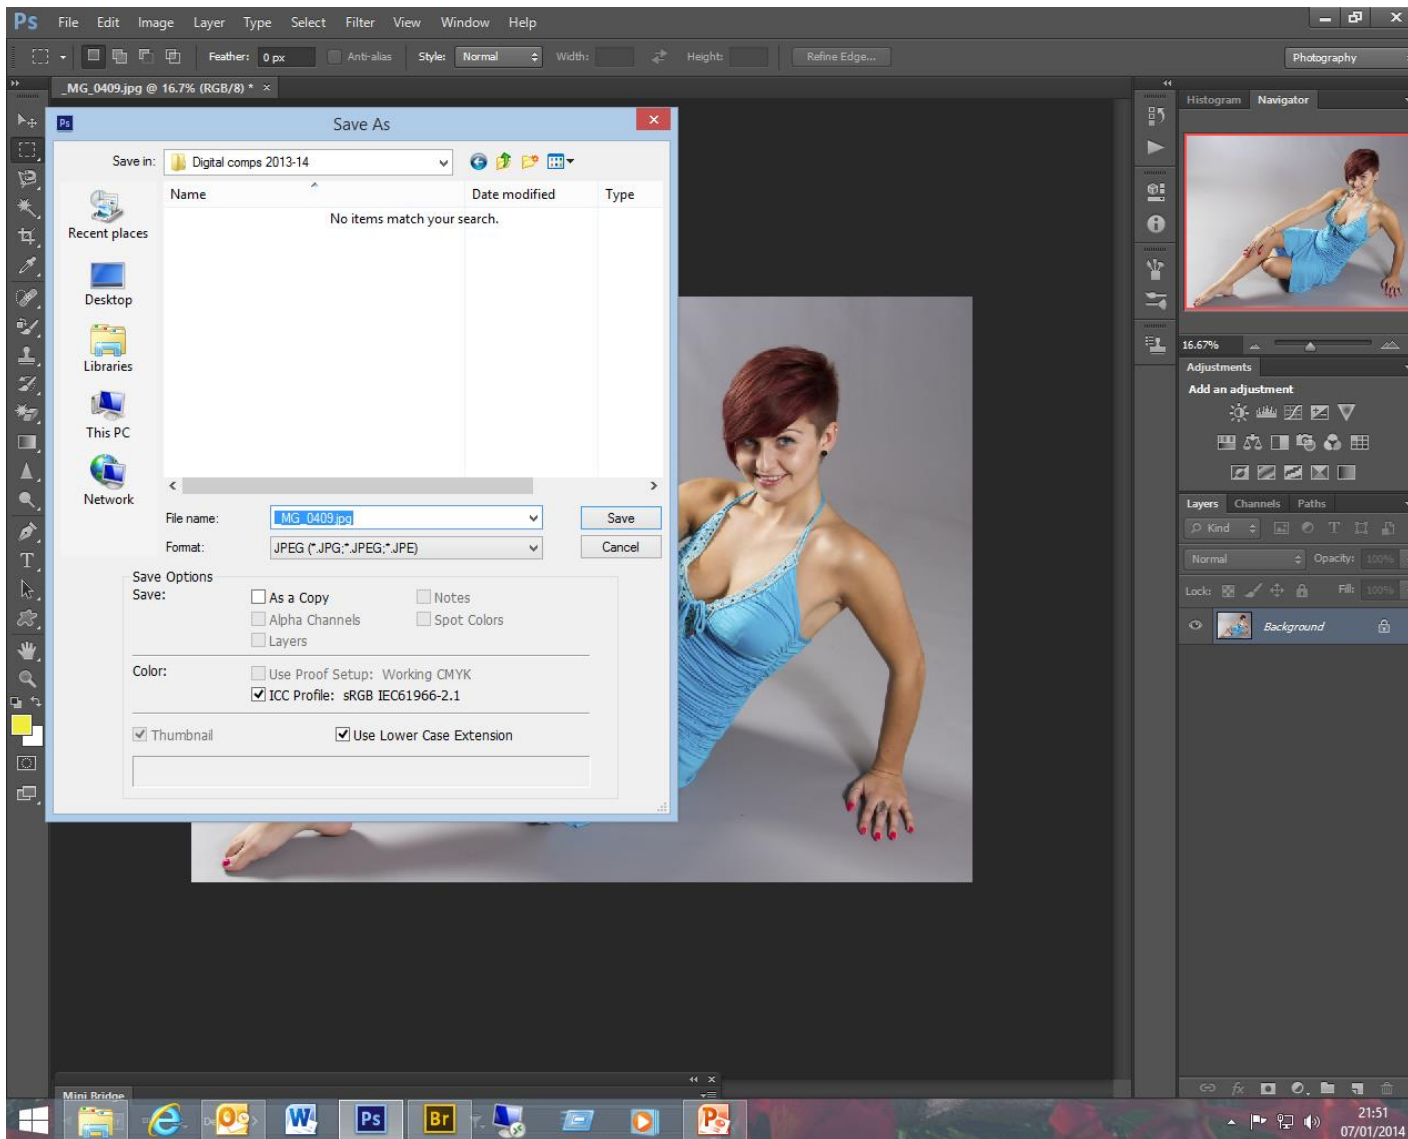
Ps File Edit Image Layer Type Select Filter View Window Help

Feather: 0 px Anti-alias Style: Normal Width: Height: Refine Edge... Photography

_MG_0409.jpg @ 16.7% (RGB/8) * ×

Save As

Save in: Digital comps 2013-14

Name Date modified Type

No items match your search.

Recent places

Desktop

Libraries

This PC

Network

File name: _MG_0409.jpg

Format: JPEG (*.JPG;*.JPEG;*.JPE)

Save

Cancel

Save Options

Save: As a Copy Notes

Alpha Channels Spot Colors

Layers

Color: Use Proof Setup: Working CMYK

ICC Profile: sRGB IEC61966-2.1

Thumbnail Use Lower Case Extension

Histogram Navigator

16.67%

Adjustments

Add an adjustment

Layers Channels Paths

Kind

Normal Opacity: 100%

Lock: Fill: 100%

Background

Mini Bridge

21:51
07/01/2014